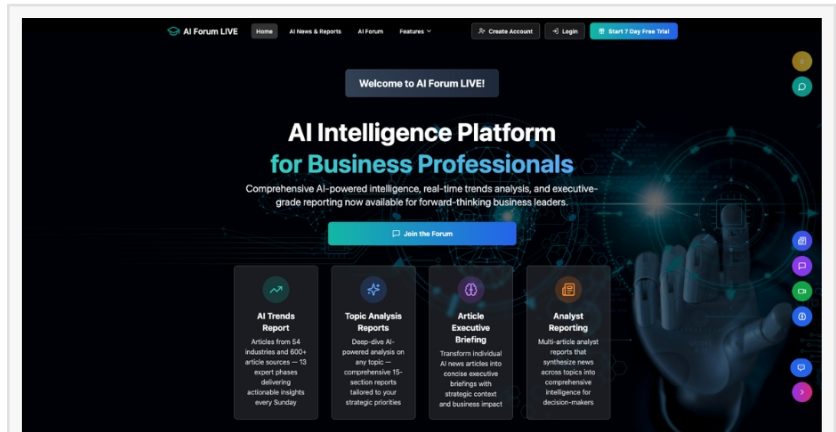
AI Forum LIVE

Home
AI News & Reports
AI Forum
Features
Create Account
Login
Start 7 Day Free Trial

Welcome to AI Forum LIVE!

AI Intelligence Platform
for Business Professionals

Comprehensive AI-powered intelligence, real-time trends analysis, and executive-grade reporting now available for forward-thinking business leaders.

Join the Forum

AI Trends Report
Articles from 54 industries and 600+ article sources — 13 expert phases delivering actionable insights every Sunday

Topic Analysis Reports
Deep-dive AI-powered analysis on any topic — comprehensive 15-section reports tailored to your strategic priorities

Article Executive Briefing
Transform individual AI news articles into concise executive briefings with strategic context and business impact

Analyst Reporting
Multi-article analyst reports that synthesize news across topics into comprehensive intelligence for decision-makers